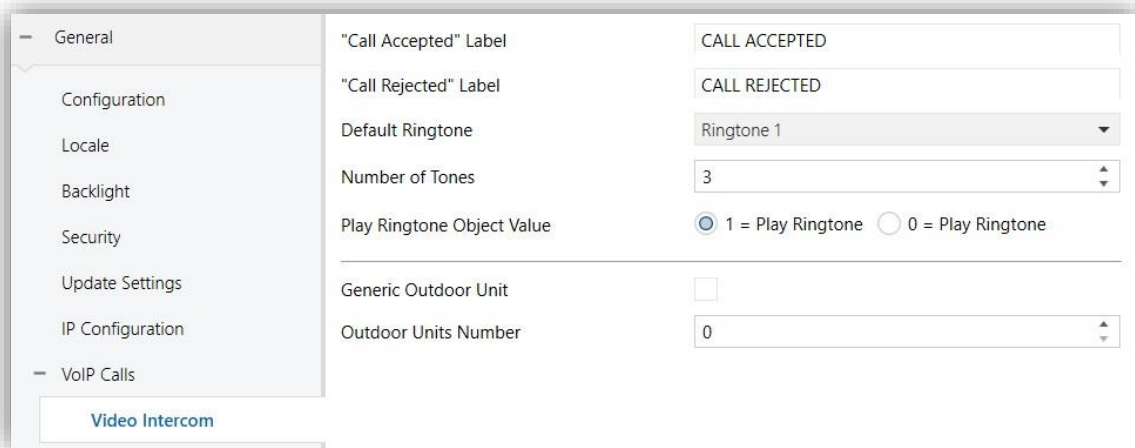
− General

Configuration

Locale

Backlight

Security

Update Settings

IP Configuration

− VoIP Calls

Video Intercom

"Call Accepted" Label CALL ACCEPTED

"Call Rejected" Label CALL REJECTED

Default Ringtone Ringtone 1

Number of Tones 3

Play Ringtone Object Value 1 = Play Ringtone 0 = Play Ringtone

Generic Outdoor Unit

Outdoor Units Number 0